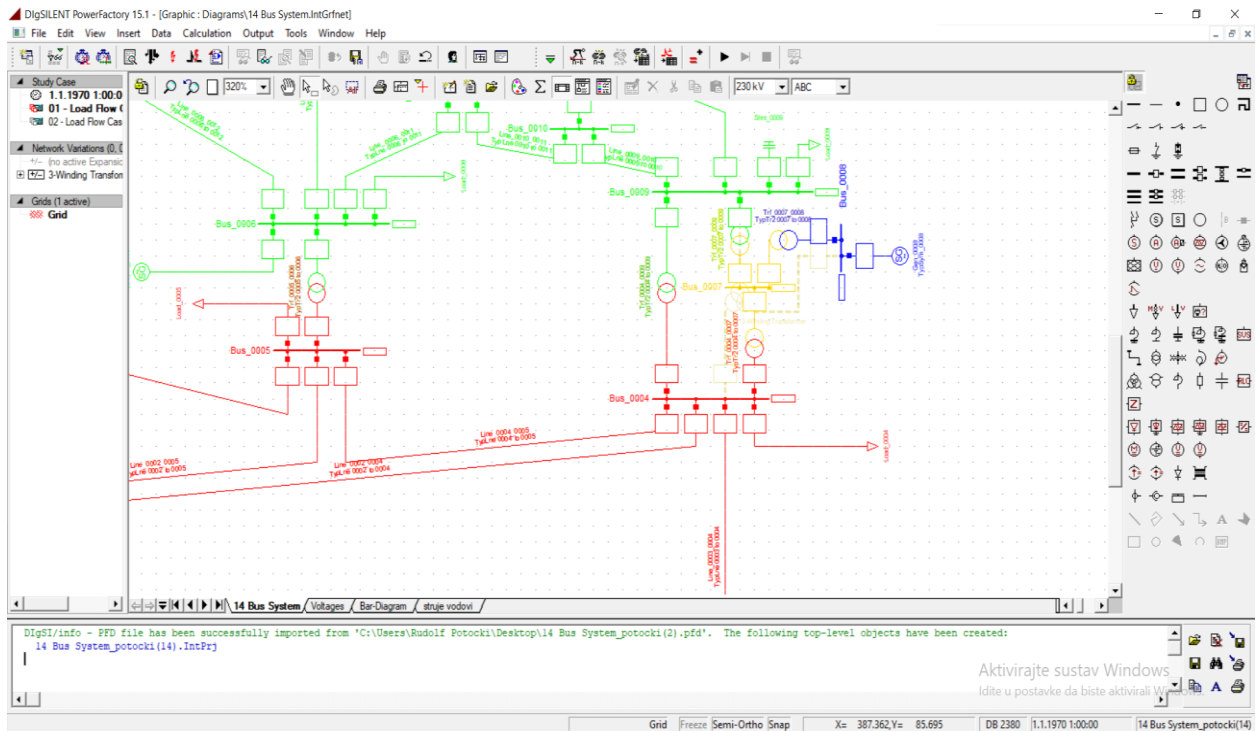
DIgSILENT PowerFactory 15.1 - [Graphic : Diagrams\14 Bus System.IntGrfnet]

File Edit View Insert Data Calculation Output Tools Window Help

320% 230 kV ABC

Study Case
1.1.1970 1:00:0
01 - Load Flow C
02 - Load Flow Cas

Network Variations (0, 0
+/- (no active Expansio
3-Winding Transfor

Grids (1 active)
Grid

Bus_0006
Bus_0005
Bus_0010
Bus_0009
Bus_0008
Bus_0007
Bus_0004
Line_0002_0005
Line_0002_0004
Line_0004_0005
Line_0003_0004
Line_0009_0010
Line_0006_0011
Line_0006_0013
Line_0006_0012
Trf_0005_0006
Trf_0004_0009
Trf_0007_0009
Trf_0004_0007
Trf_0007_0008
Load_0005
Load_0004
Load_0009
Gen_0008

14 Bus System Voltages Bar-Diagram struje vodovi

DIgSI/info - PFD file has been successfully imported from 'C:\Users\Rudolf Potocki\Desktop\14 Bus System_potocki(2).pfd'. The following top-level objects have been created:
14 Bus System_potocki(14).IntPrj

Aktivirajte sustav Windows
Idite u postavke da biste aktivirali Windows.

Grid Freeze Semi-Ortho Snap X= 387.362,Y= 85.695 DB 2380 1.1.1970 1:00:00 14 Bus System_potocki(14)